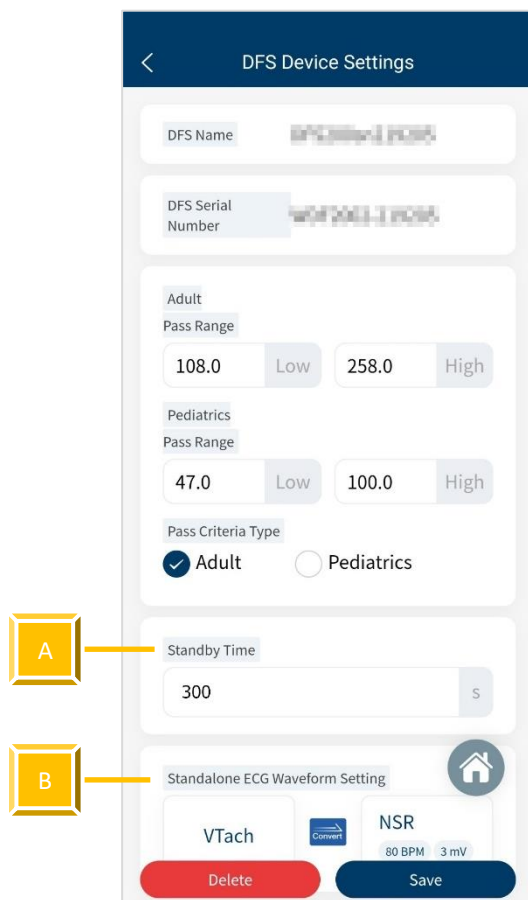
DFS Device Settings

DFS Name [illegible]

DFS Serial Number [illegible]

Adult
Pass Range
108.0 Low
258.0 High

Pediatrics
Pass Range
47.0 Low
100.0 High

Pass Criteria Type
Adult
Pediatrics

A

Standby Time
300 s

B

Standalone ECG Waveform Setting
VTach
Convert
NSR
80 BPM
3 mV

Delete
Save